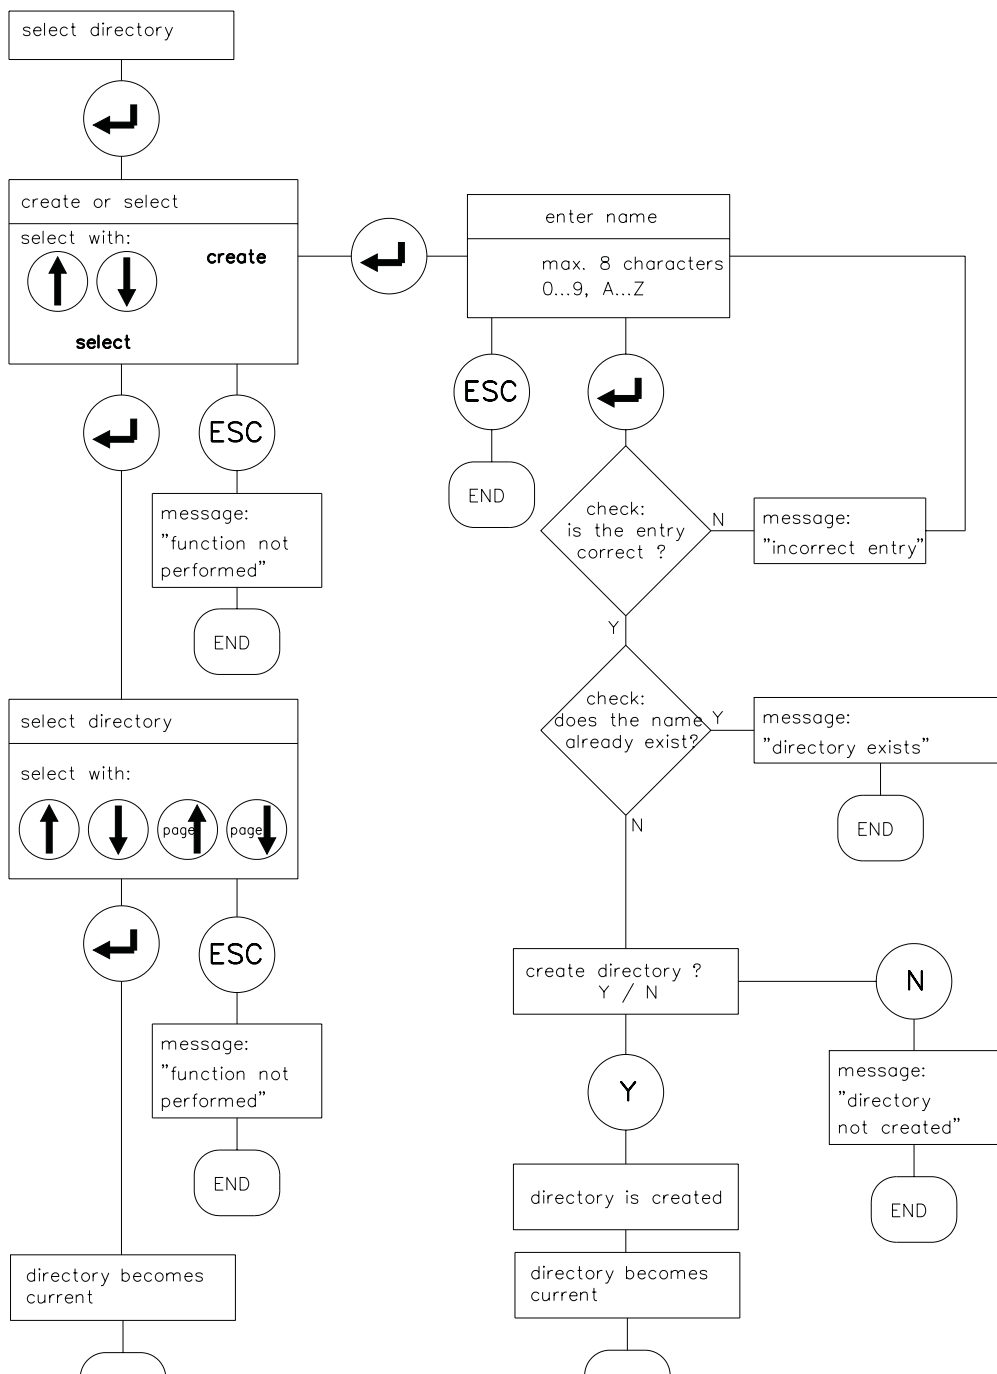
select directory

create or select

select with:

create

select

ESC

message:
"function not performed"

END

enter name

max. 8 characters
0...9, A...Z

ESC

END

check:
is the entry correct ?

N

message:
"incorrect entry"

Y

check:
does the name already exist?

Y

message:
"directory exists"

END

N

select directory

select with:

page

page

ESC

message:
"function not performed"

END

directory becomes current

create directory ?
Y / N

N

message:
"directory not created"

END

Y

directory is created

directory becomes current